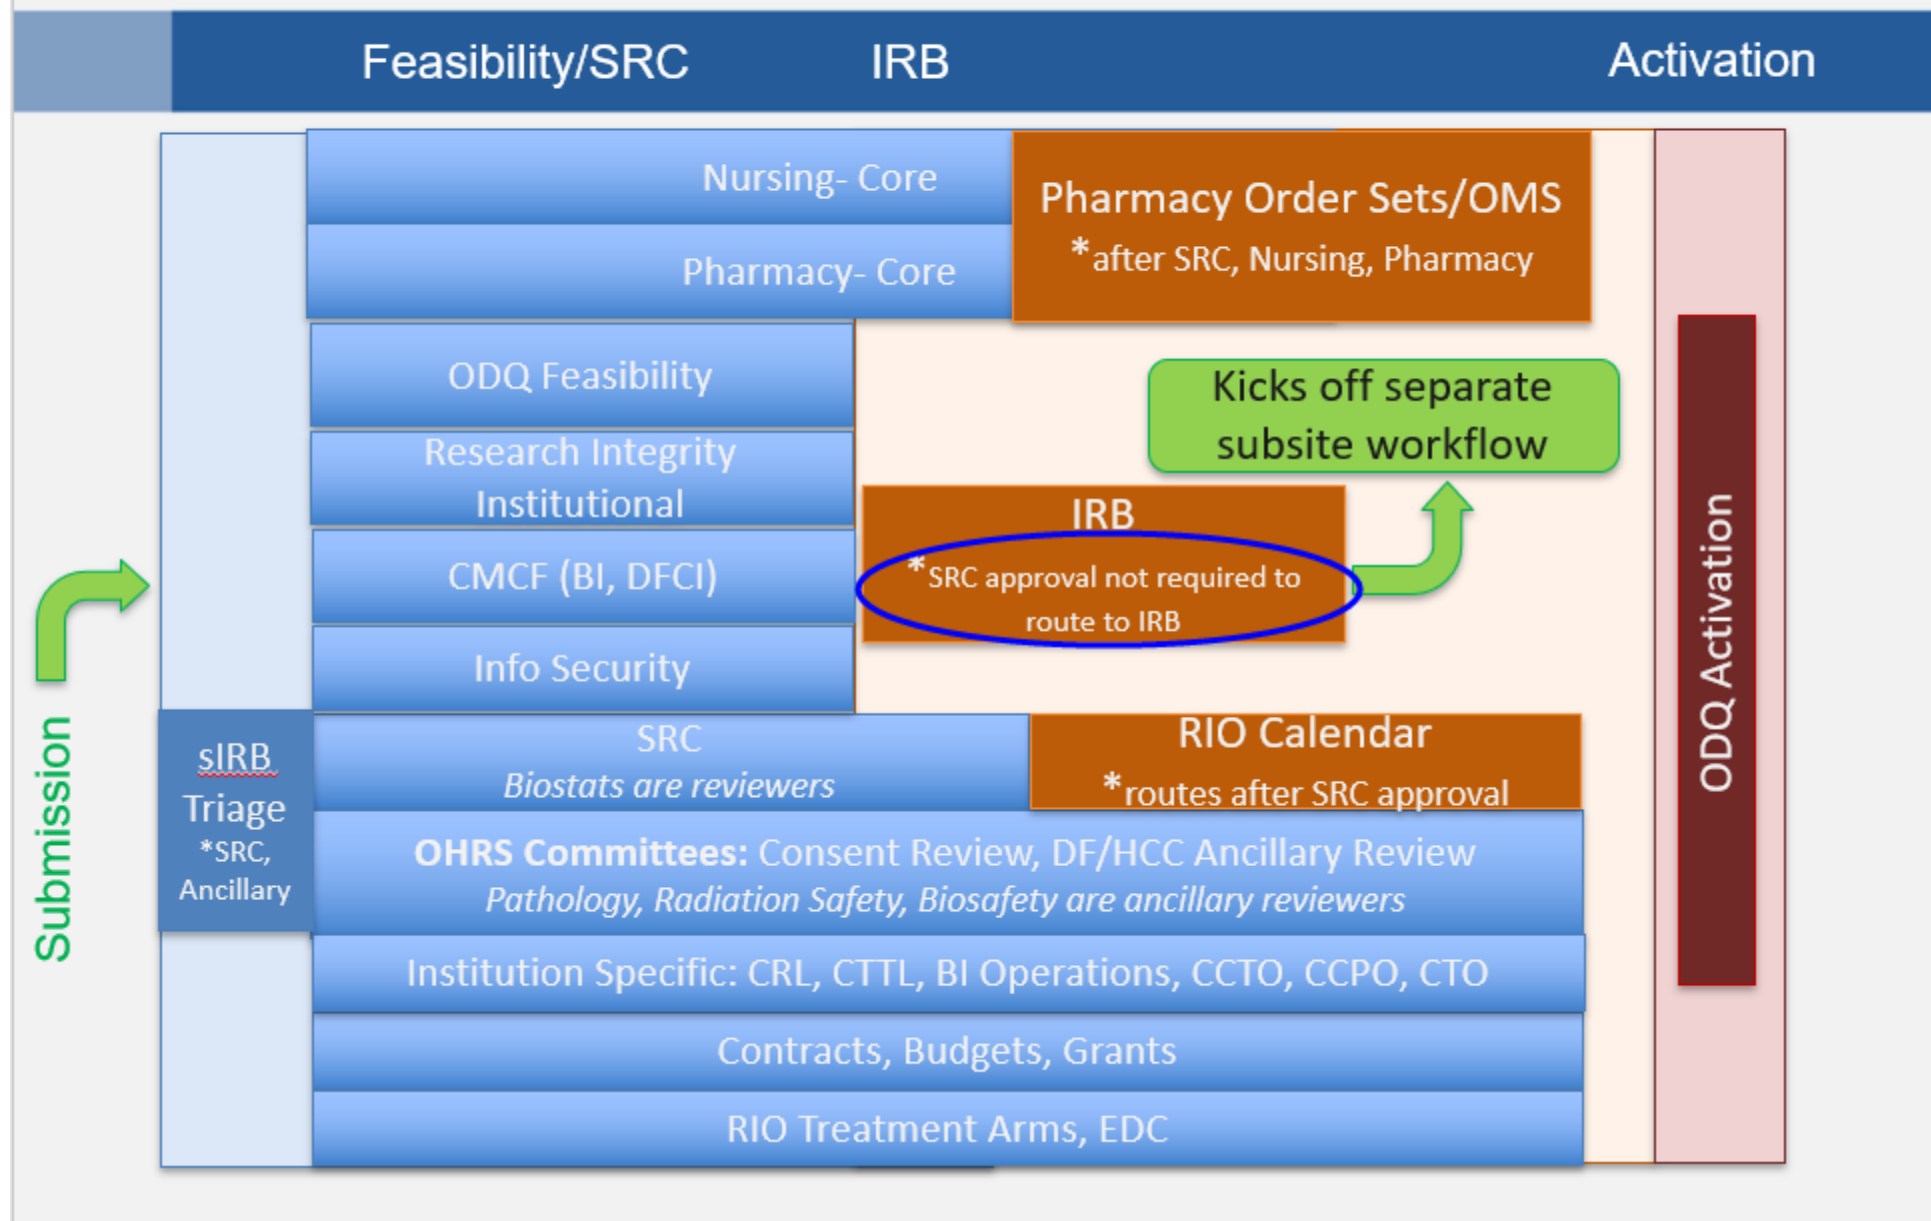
Feasibility/SRC IRB Activation

Nursing- Core

Pharmacy- Core

Pharmacy Order Sets/OMS
*after SRC, Nursing, Pharmacy

ODQ Feasibility

Kicks off separate subsite workflow

Research Integrity Institutional

IRB
*SRC approval not required to route to IRB

CMCF (BI, DFCI)

Info Security

Submission

sIRB Triage
*SRC, Ancillary

SRC
*Biostats are reviewers*

RIO Calendar
*routes after SRC approval

**OHRS Committees:** Consent Review, DF/HCC Ancillary Review
*Pathology, Radiation Safety, Biosafety are ancillary reviewers*

Institution Specific: CRL, CTTL, BI Operations, CCTO, CCPO, CTO

Contracts, Budgets, Grants

RIO Treatment Arms, EDC

ODQ Activation